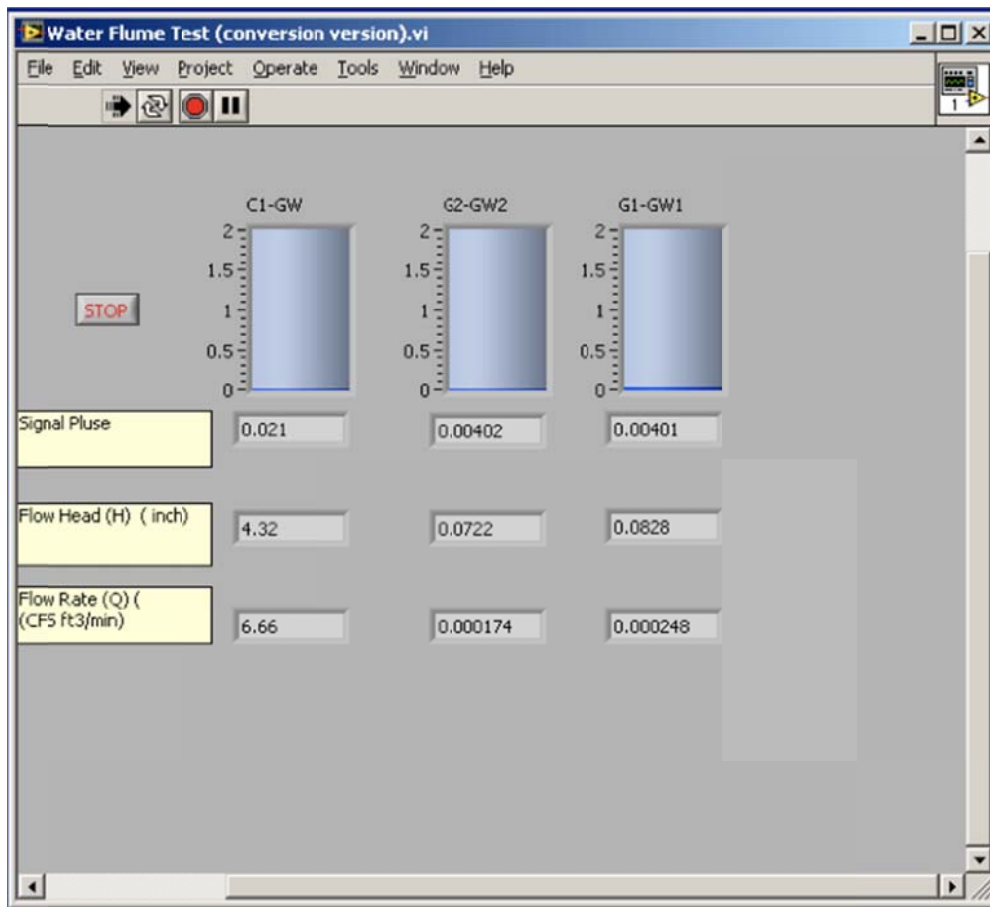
Water Flume Test (conversion version).vi

File Edit View Project Operate Tools Window Help

1

STOP

C1-GW
2
1.5
1
0.5
0

G2-GW2
2
1.5
1
0.5
0

G1-GW1
2
1.5
1
0.5
0

| | | | |
|---|---|---|---|
| Signal Pluse | 0.021 | 0.00402 | 0.00401 |
| Flow Head (H) ( inch) | 4.32 | 0.0722 | 0.0828 |
| Flow Rate (Q) ( (CFS ft3/min) | 6.66 | 0.000174 | 0.000248 |